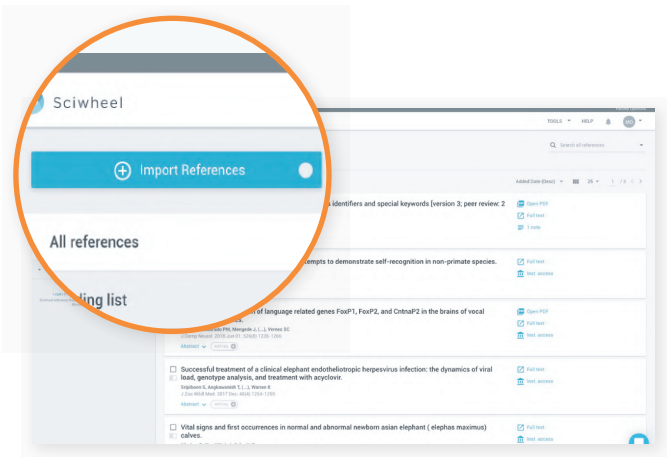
Sciwheel

Import References

All references

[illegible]ding list

TOOLS HELP

Search all references

Added Date (Desc) 25 1 / 3

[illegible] identifiers and special keywords [version 3; peer review: 2

Open PDF
Full text
1 note

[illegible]tempts to demonstrate self-recognition in non-primate species.

Full text
Inst. access

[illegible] of language related genes FoxP1, FoxP2, and CntnaP2 in the brains of vocal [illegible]

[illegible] PM, Mengede J, (...), Vernes SC

Abstract

Open PDF
Full text
Inst. access

Successful treatment of a clinical elephant endotheliotropic herpesvirus infection: the dynamics of viral load, genotype analysis, and treatment with acyclovir.

Angkawanish T, (...), Warner A

Abstract

Full text
Inst. access

Vital signs and first occurrences in normal and abnormal newborn asian elephant ( elephas maximus) calves.

Full text
Inst. access